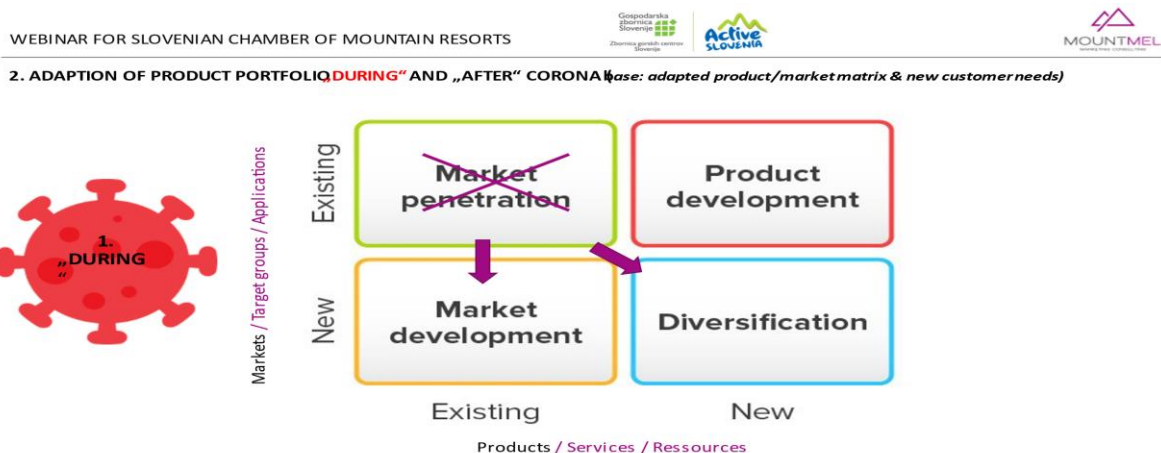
WEBINAR FOR SLOVENIAN CHAMBER OF MOUNTAIN RESORTS

Gospodarska zbornica Slovenije
Zbornica gorskih centrov Slovenije

Active SLOVENIA

MOUNTMEL

2. ADAPTION OF PRODUCT PORTFOLIO „DURING“ AND „AFTER“ CORONA (base: adapted product/market matrix & new customer needs)

1. „DURING“

Markets / Target groups / Applications

Existing

New

Market penetration

Product development

Market development

Diversification

Existing

New

Products / Services / Ressources